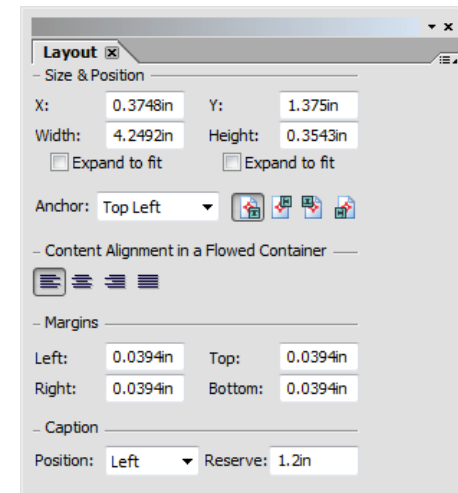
Layout

Size & Position

X: 0.3748in Y: 1.375in

Width: 4.2492in Height: 0.3543in

Expand to fit Expand to fit

Anchor: Top Left

Content Alignment in a Flowed Container

Margins

Left: 0.0394in Top: 0.0394in

Right: 0.0394in Bottom: 0.0394in

Caption

Position: Left Reserve: 1.2in